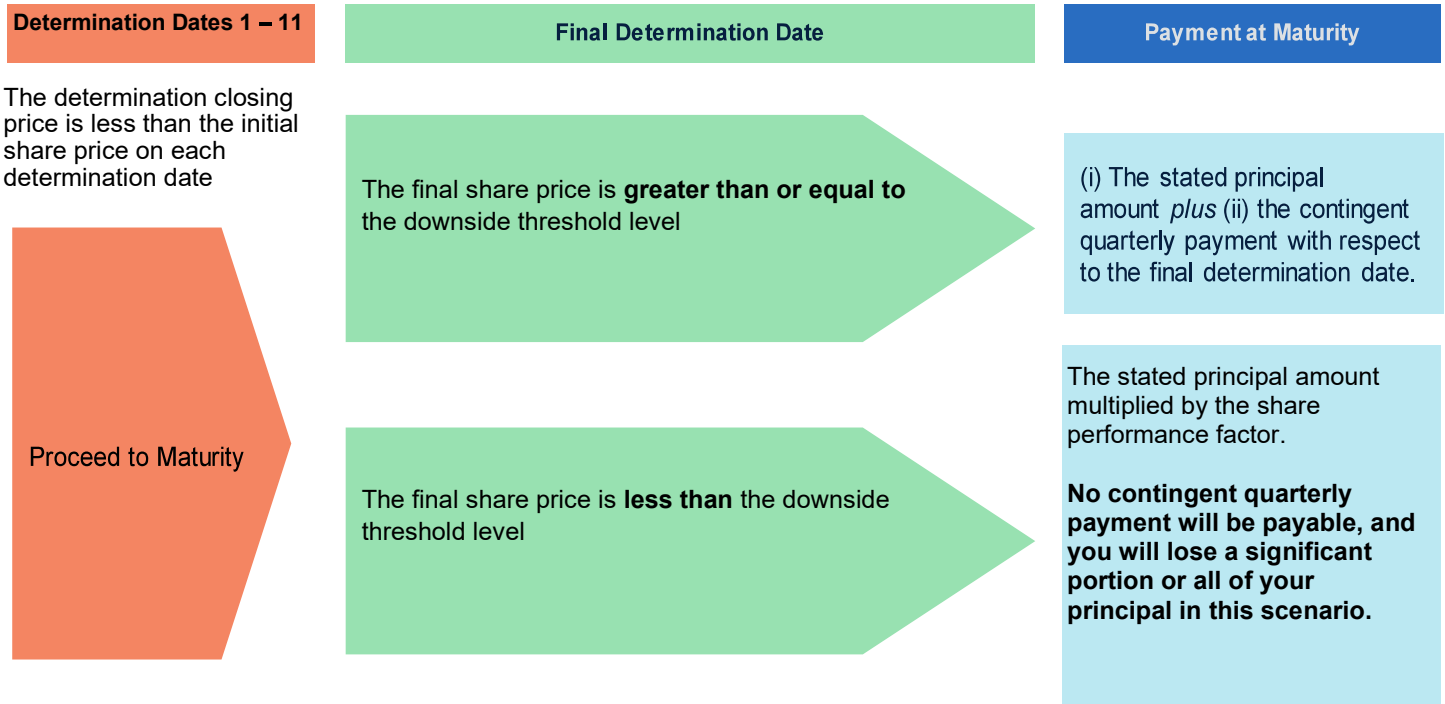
Determination Dates 1 – 11

Final Determination Date

Payment at Maturity

The determination closing price is less than the initial share price on each determination date

The final share price is **greater than or equal to** the downside threshold level

(i) The stated principal amount *plus* (ii) the contingent quarterly payment with respect to the final determination date.

Proceed to Maturity

The final share price is **less than** the downside threshold level

The stated principal amount multiplied by the share performance factor.

**No contingent quarterly payment will be payable, and you will lose a significant portion or all of your principal in this scenario.**